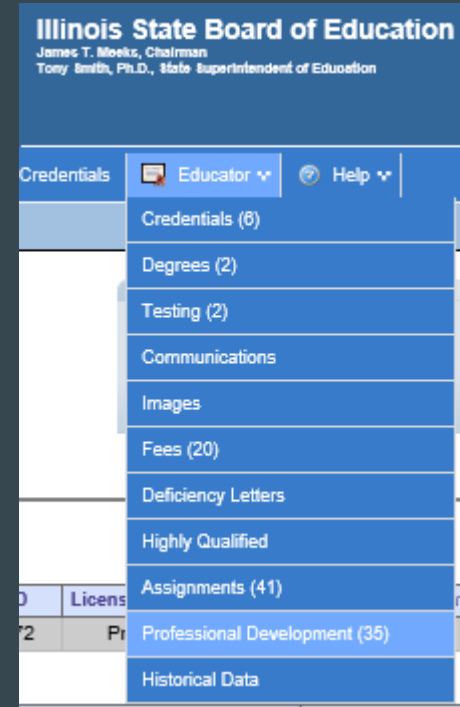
Illinois State Board of Education
James T. Meeks, Chairman
Tony Smith, Ph.D., State Superintendent of Education

Credentials
Educator
Help

Credentials (6)
Degrees (2)
Testing (2)
Communications
Images
Fees (20)
Deficiency Letters
Highly Qualified
Assignments (41)
Professional Development (35)
Historical Data

D
Licens
72
Pr